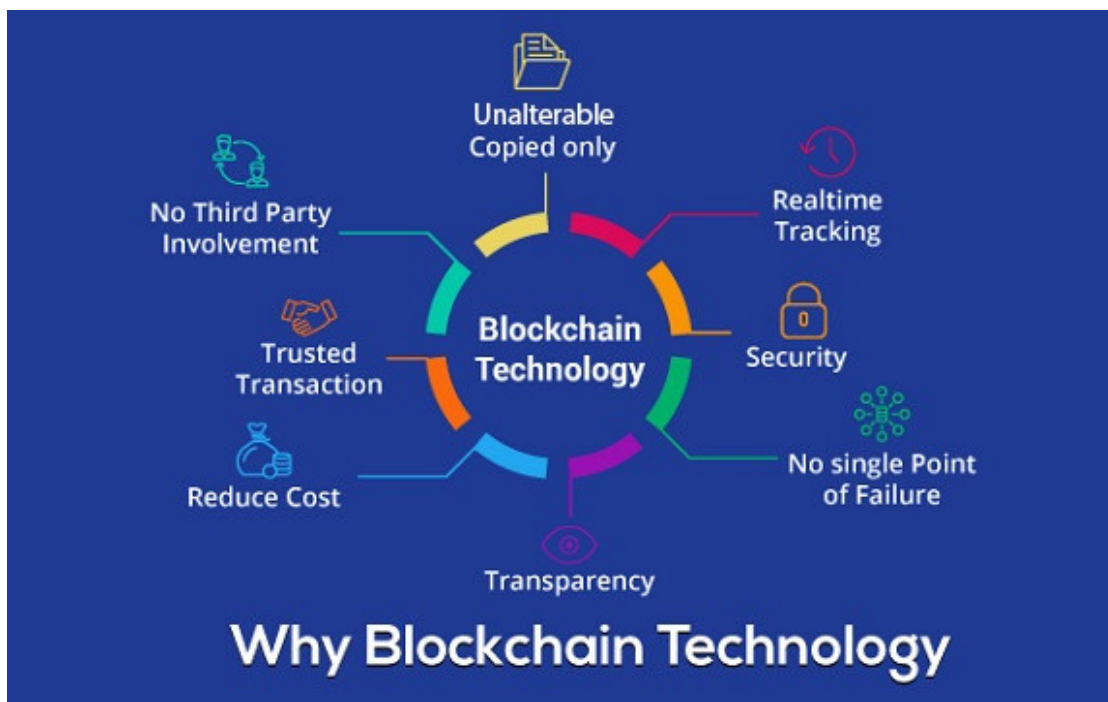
Unalterable Copied only

Realtime Tracking

No Third Party Involvement

Blockchain Technology

Security

Trusted Transaction

No single Point of Failure

Reduce Cost

Transparency

Why Blockchain Technology